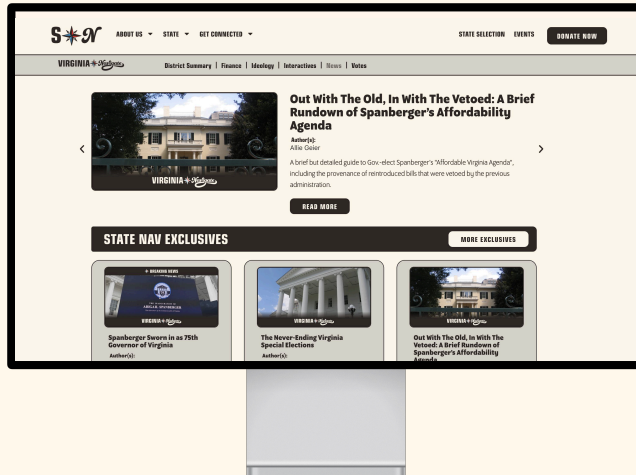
S★N ABOUT US ▾ STATE ▾ GET CONNECTED ▾ STATE SELECTION EVENTS DONATE NOW

VIRGINIA★Nation District Summary | Finance | Ideology | Interactives | News | Votes

‹

VIRGINIA★Nation

Out With The Old, In With The Vetoed: A Brief Rundown of Spanberger's Affordability Agenda

Author(s):
Allie Geier

A brief but detailed guide to Gov.-elect Spanberger's "Affordable Virginia Agenda", including the provenance of reintroduced bills that were vetoed by the previous administration.

READ MORE

›

STATE NAV EXCLUSIVES

MORE EXCLUSIVES

★ BREAKING NEWS

VIRGINIA★Nation

Spanberger Sworn in as 75th Governor of Virginia

Author(s):

VIRGINIA★Nation

The Never-Ending Virginia Special Elections

Author(s):

VIRGINIA★Nation

Out With The Old, In With The Vetoed: A Brief Rundown of Spanberger's Affordability Agenda